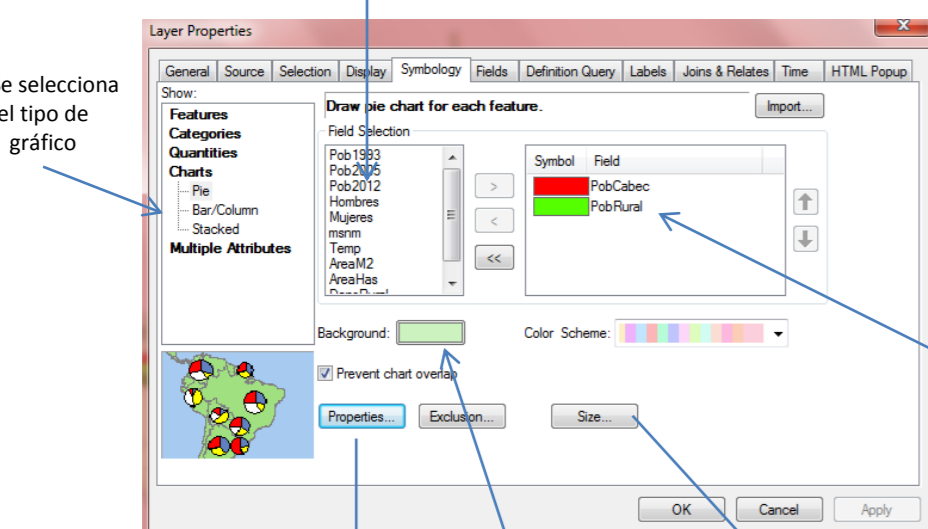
e selecciona el tipo de gráfico

Layer Properties

General | Source | Selection | Display | Symbology | Fields | Definition Query | Labels | Joins & Relates | Time | HTML Popup

Show:
Features
Categories
Quantities
Charts
Pie
Bar/Column
Stacked
Multiple Attributes

Draw pie chart for each feature.

Import...

Field Selection

Pob1993
Pob2005
Pob2012
Hombres
Mujeres
msnm
Temp
AreaM2
AreaHas
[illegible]

>
<
<<

| Symbol | Field |
|---|---|
| | PobCabec |
| | PobRural |

Background:

Color Scheme:

Prevent chart overlap

Properties...

Exclusion...

Size...

OK

Cancel

Apply